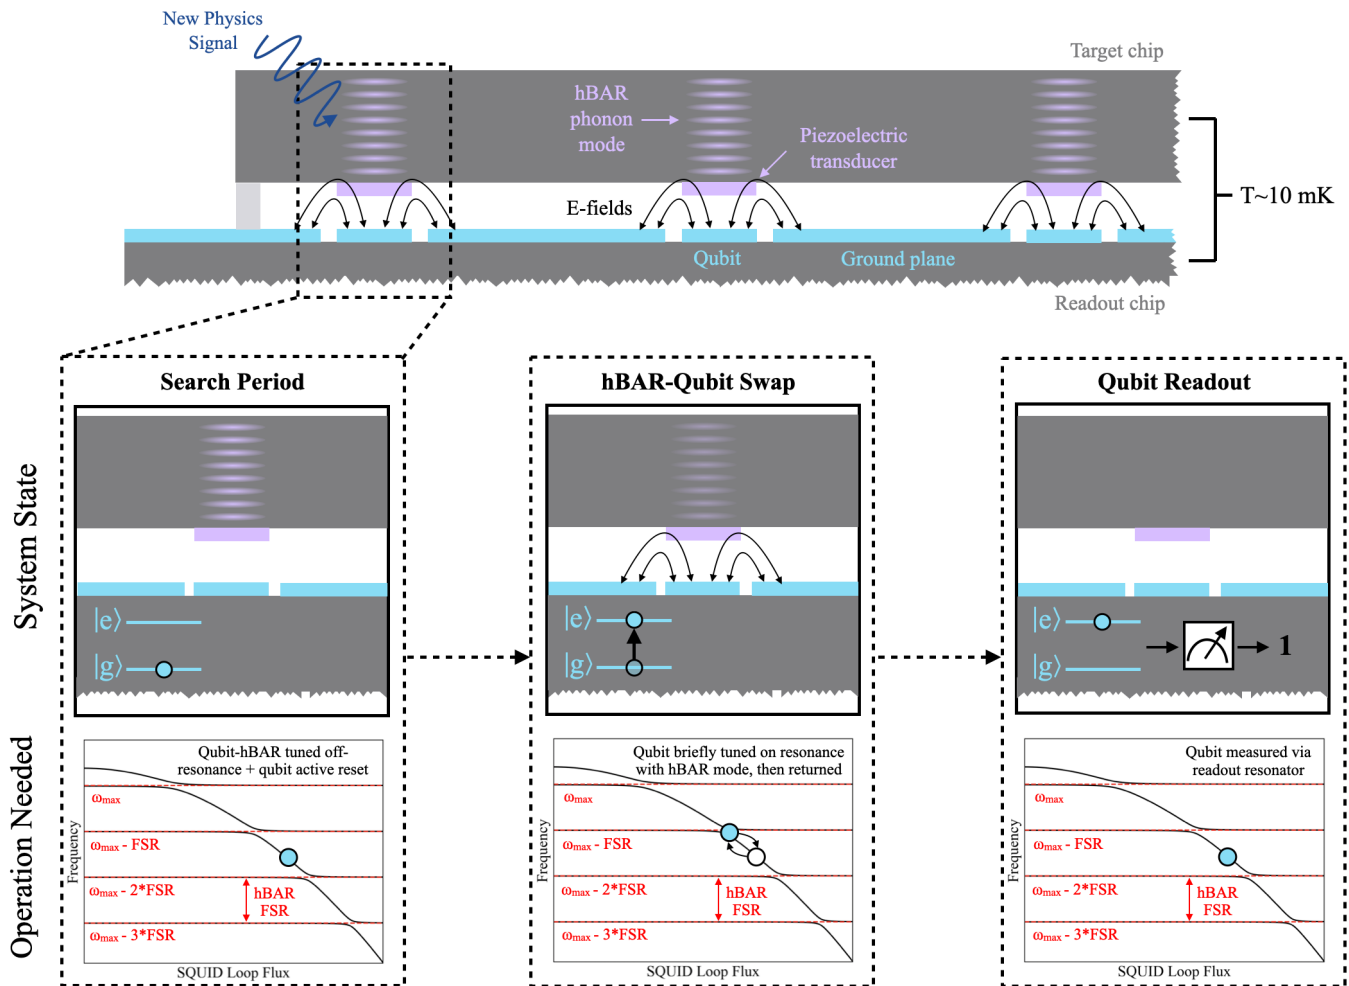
New Physics Signal

Target chip

hBAR phonon mode

Piezoelectric transducer

E-fields

T~10 mK

Qubit

Ground plane

Readout chip

System State

Operation Needed

Search Period

$|e\rangle$

$|g\rangle$

Qubit-hBAR tuned off-resonance + qubit active reset

$\omega_{max}$

$\omega_{max}$ - FSR

$\omega_{max}$ - 2*FSR

$\omega_{max}$ - 3*FSR

hBAR FSR

Frequency

SQUID Loop Flux

hBAR-Qubit Swap

$|e\rangle$

$|g\rangle$

Qubit briefly tuned on resonance with hBAR mode, then returned

$\omega_{max}$

$\omega_{max}$ - FSR

$\omega_{max}$ - 2*FSR

$\omega_{max}$ - 3*FSR

hBAR FSR

Frequency

SQUID Loop Flux

Qubit Readout

$|e\rangle$

$|g\rangle$

1

Qubit measured via readout resonator

$\omega_{max}$

$\omega_{max}$ - FSR

$\omega_{max}$ - 2*FSR

$\omega_{max}$ - 3*FSR

hBAR FSR

Frequency

SQUID Loop Flux